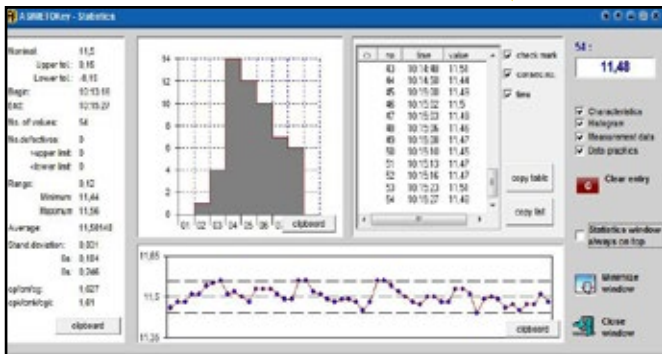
ASMETOKer - Statistics

Nominal: 11,5
Upper tol.: 0,15
Lower tol.: -0,15
Begin: 10:13:58
End: 10:15:27
No. of values: 54
No. defectives: 0
>upper limit: 0
<lower limit: 0
Range: 0,12
Minimum: 11,44
Maximum: 11,56
Average: 11,50148
Stand deviation: 0,031
Ss: 0,104
Sa: 0,246
cp/cmk: 1,627
cpk/cmk/cgk: 1,61

clipboard

14
12
10
8
6
4
2
0
01 02 03 04 05 06 07
clipboard

| | no | time | value |
|---|---|---|---|
| | 43 | 10:14:48 | 11,50 |
| | 44 | 10:14:58 | 11,48 |
| | 45 | 10:15:08 | 11,49 |
| | 46 | 10:15:02 | 11,5 |
| | 47 | 10:15:03 | 11,48 |
| | 48 | 10:15:06 | 11,46 |
| | 49 | 10:15:08 | 11,47 |
| | 50 | 10:15:10 | 11,48 |
| | 51 | 10:15:13 | 11,47 |
| | 52 | 10:15:16 | 11,47 |
| | 53 | 10:15:23 | 11,50 |
| | 54 | 10:15:27 | 11,48 |

check mark
consec.no.
time

copy table
copy list

11,65
11,5
11,35
clipboard

54 :
11,48

Characteristics
Histogram
Measurement data
Data graphics

Clear entry

Statistics window always on top

Minimize window

Close window